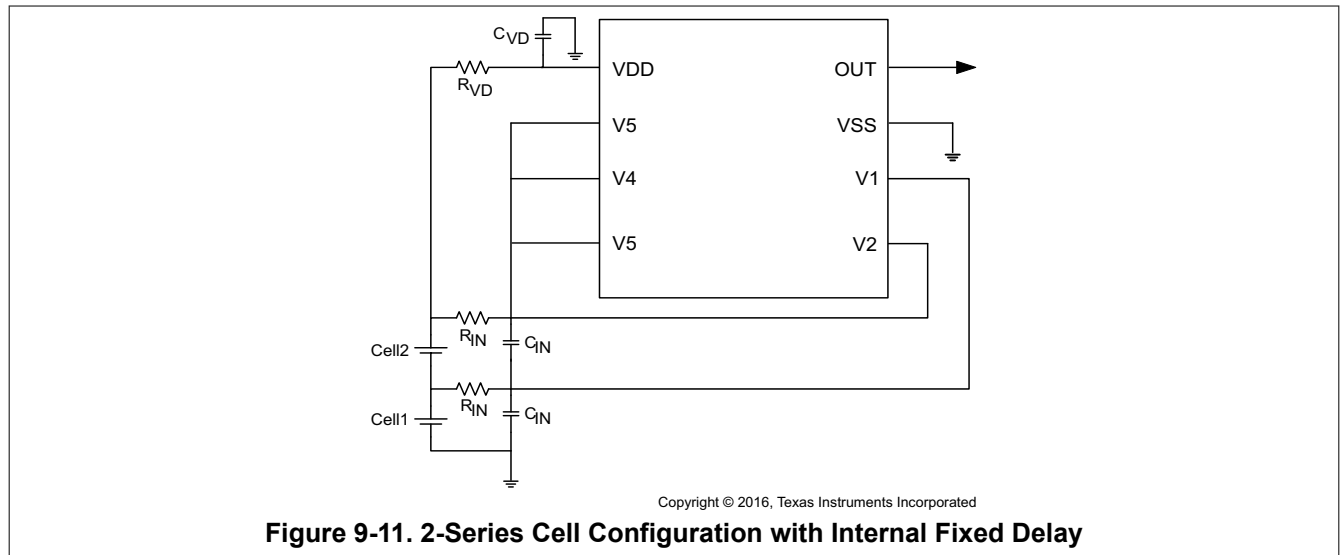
$C_{VD}$

$R_{VD}$

VDD

V5

V4

V5

OUT

VSS

V1

V2

$R_{IN}$

$C_{IN}$

Cell2

$R_{IN}$

$C_{IN}$

Cell1

Copyright © 2016, Texas Instruments Incorporated

**Figure 9-11. 2-Series Cell Configuration with Internal Fixed Delay**